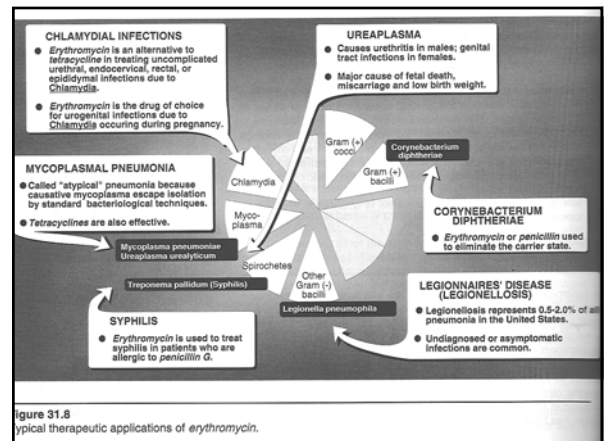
CHLAMYDIAL INFECTIONS

● *Erythromycin* is an alternative to *tetracycline* in treating uncomplicated urethral, endocervical, rectal, or epididymal infections due to Chlamydia.

● *Erythromycin* is the drug of choice for urogenital infections due to Chlamydia occuring during pregnancy.

UREAPLASMA

● Causes urethritis in males; genital tract infections in females.

● Major cause of fetal death, miscarriage and low birth weight.

MYCOPLASMAL PNEUMONIA

● Called "atypical" pneumonia because causative mycoplasma escape isolation by standard bacteriological techniques.

● *Tetracyclines* are also effective.

Gram (+) cocci

Gram (+) bacilli

Corynebacterium diphtheriae

Chlamydia

Myco-plasma

Mycoplasma pneumoniae
Ureaplasma urealyticum

Spirochetes

Other Gram (-) bacilli

Treponema pallidum (Syphilis)

Legionella pneumophila

CORYNEBACTERIUM DIPHTHERIAE

● *Erythromycin* or *penicillin* used to eliminate the carrier state.

LEGIONNAIRES' DISEASE (LEGIONELLOSIS)

● Legionellosis represents 0.5-2.0% of al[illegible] pneumonia in the United States.

● Undiagnosed or asymptomatic infections are common.

SYPHILIS

● *Erythromycin* is used to treat syphilis in patients who are allergic to *penicillin G*.

igure 31.8
ypical therapeutic applications of *erythromycin*.